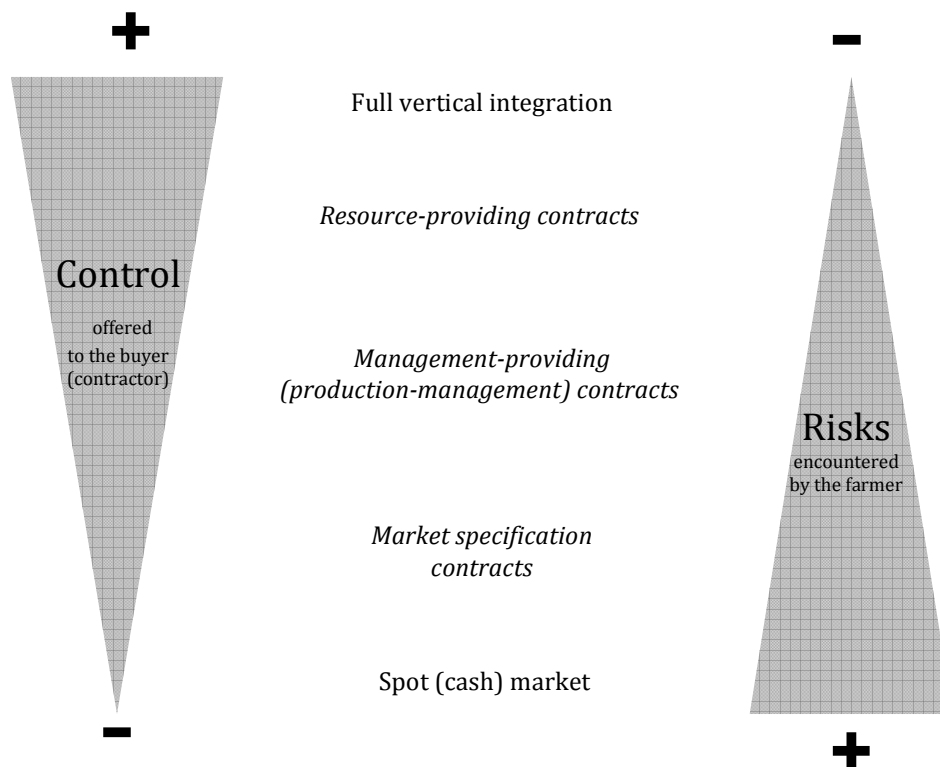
+

Control
offered to the buyer (contractor)

−

Full vertical integration

*Resource-providing contracts*

*Management-providing (production-management) contracts*

*Market specification contracts*

Spot (cash) market

−

Risks
encountered by the farmer

+